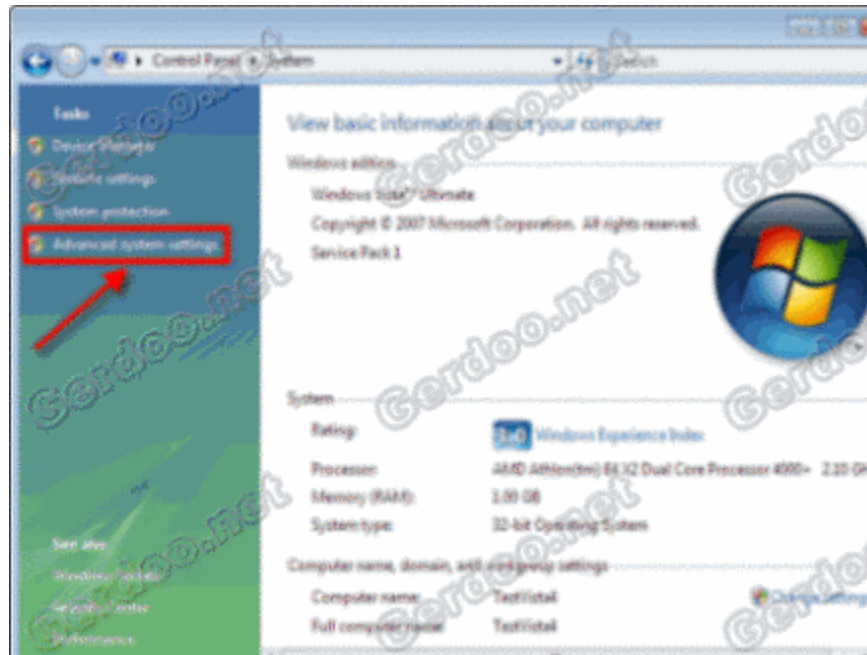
Control Panel ▸ System

Search

Tasks

Device Manager

Remote settings

System protection

Advanced system settings

See also

Windows Update

Security Center

Performance

View basic information about your computer

Windows edition

Windows Vista™ Ultimate

Copyright © 2007 Microsoft Corporation. All rights reserved.

Service Pack 1

System

Rating: 3.0 Windows Experience Index

Processor: AMD Athlon(tm) 64 X2 Dual Core Processor 4000+ 2.10 GHz

Memory (RAM): 1.00 GB

System type: 32-bit Operating System

Computer name, domain, and workgroup settings

Computer name: TestVista

Full computer name: TestVista

Change settings

Gerdoo.net